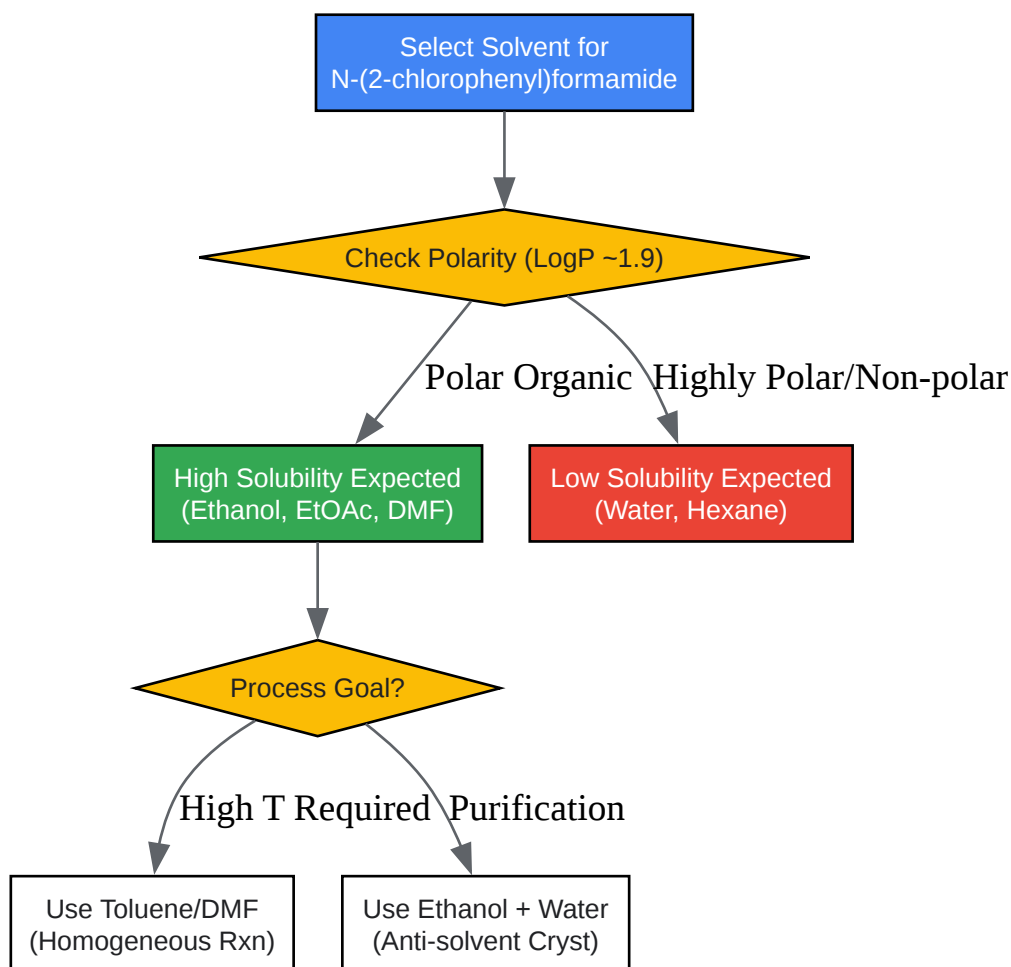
Select Solvent for N-(2-chlorophenyl)formamide

Check Polarity (LogP ~1.9)

Polar Organic

Highly Polar/Non-polar

High Solubility Expected (Ethanol, EtOAc, DMF)

Low Solubility Expected (Water, Hexane)

Process Goal?

High T Required

Purification

Use Toluene/DMF (Homogeneous Rxn)

Use Ethanol + Water (Anti-solvent Cryst)